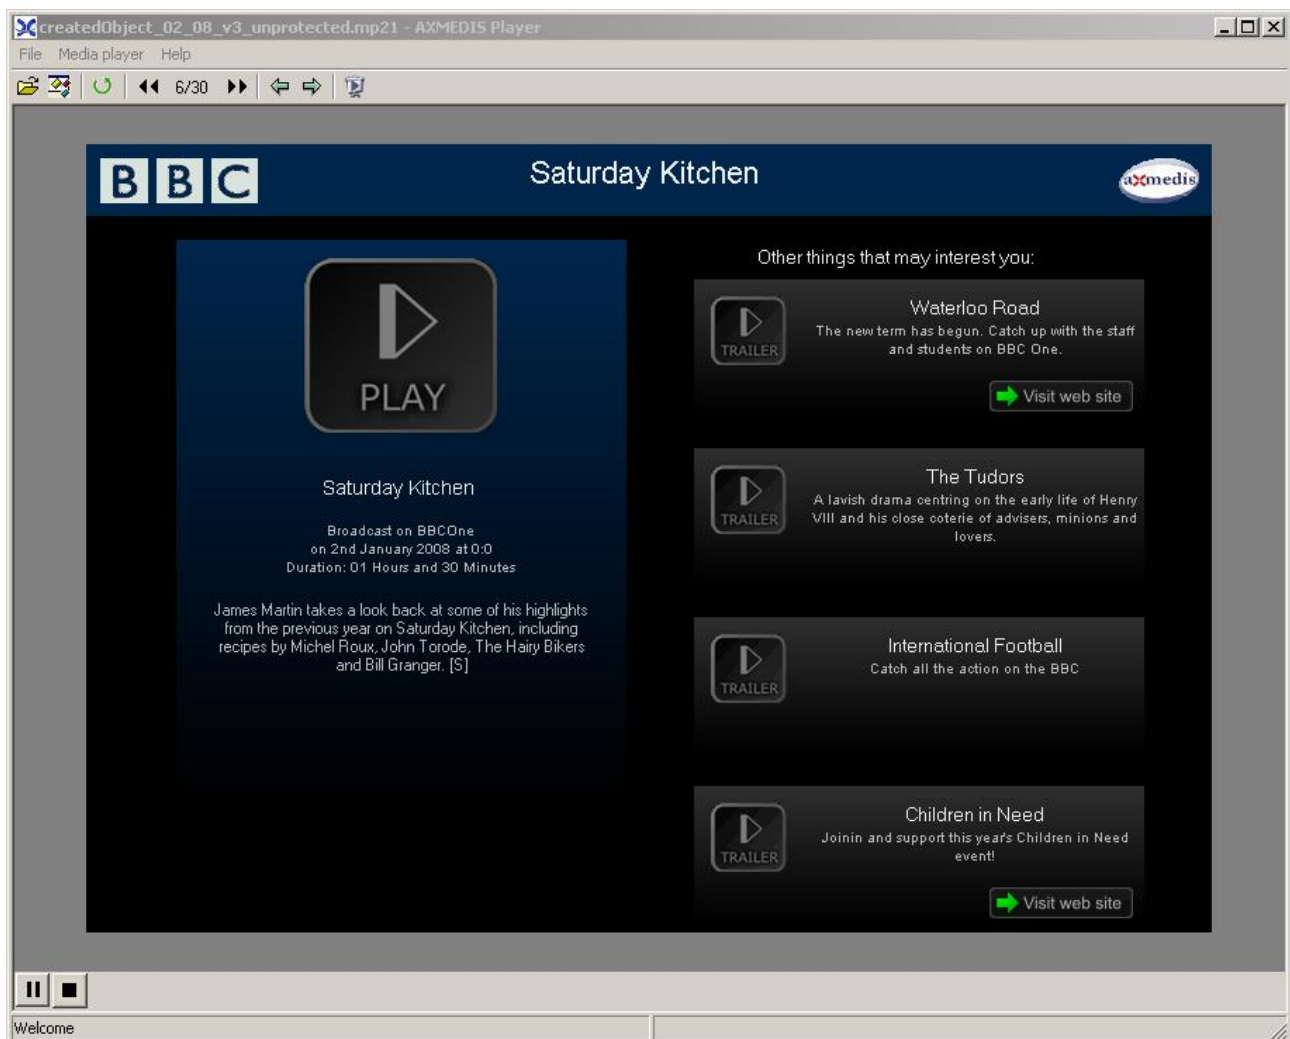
createdObject_02_08_v3_unprotected.mp21 - AXMEDIS Player

File Media player Help

6/30

BBC

Saturday Kitchen

axmedis

PLAY

Saturday Kitchen

Broadcast on BBCOne
on 2nd January 2008 at 0:0
Duration: 01 Hours and 30 Minutes

James Martin takes a look back at some of his highlights from the previous year on Saturday Kitchen, including recipes by Michel Roux, John Torode, The Hairy Bikers and Bill Granger. [S]

Other things that may interest you:

TRAILER

Waterloo Road

The new term has begun. Catch up with the staff and students on BBC One.

Visit web site

TRAILER

The Tudors

A lavish drama centring on the early life of Henry VIII and his close coterie of advisers, minions and lovers.

TRAILER

International Football

Catch all the action on the BBC

TRAILER

Children in Need

Joinin and support this year's Children in Need event!

Visit web site

Welcome